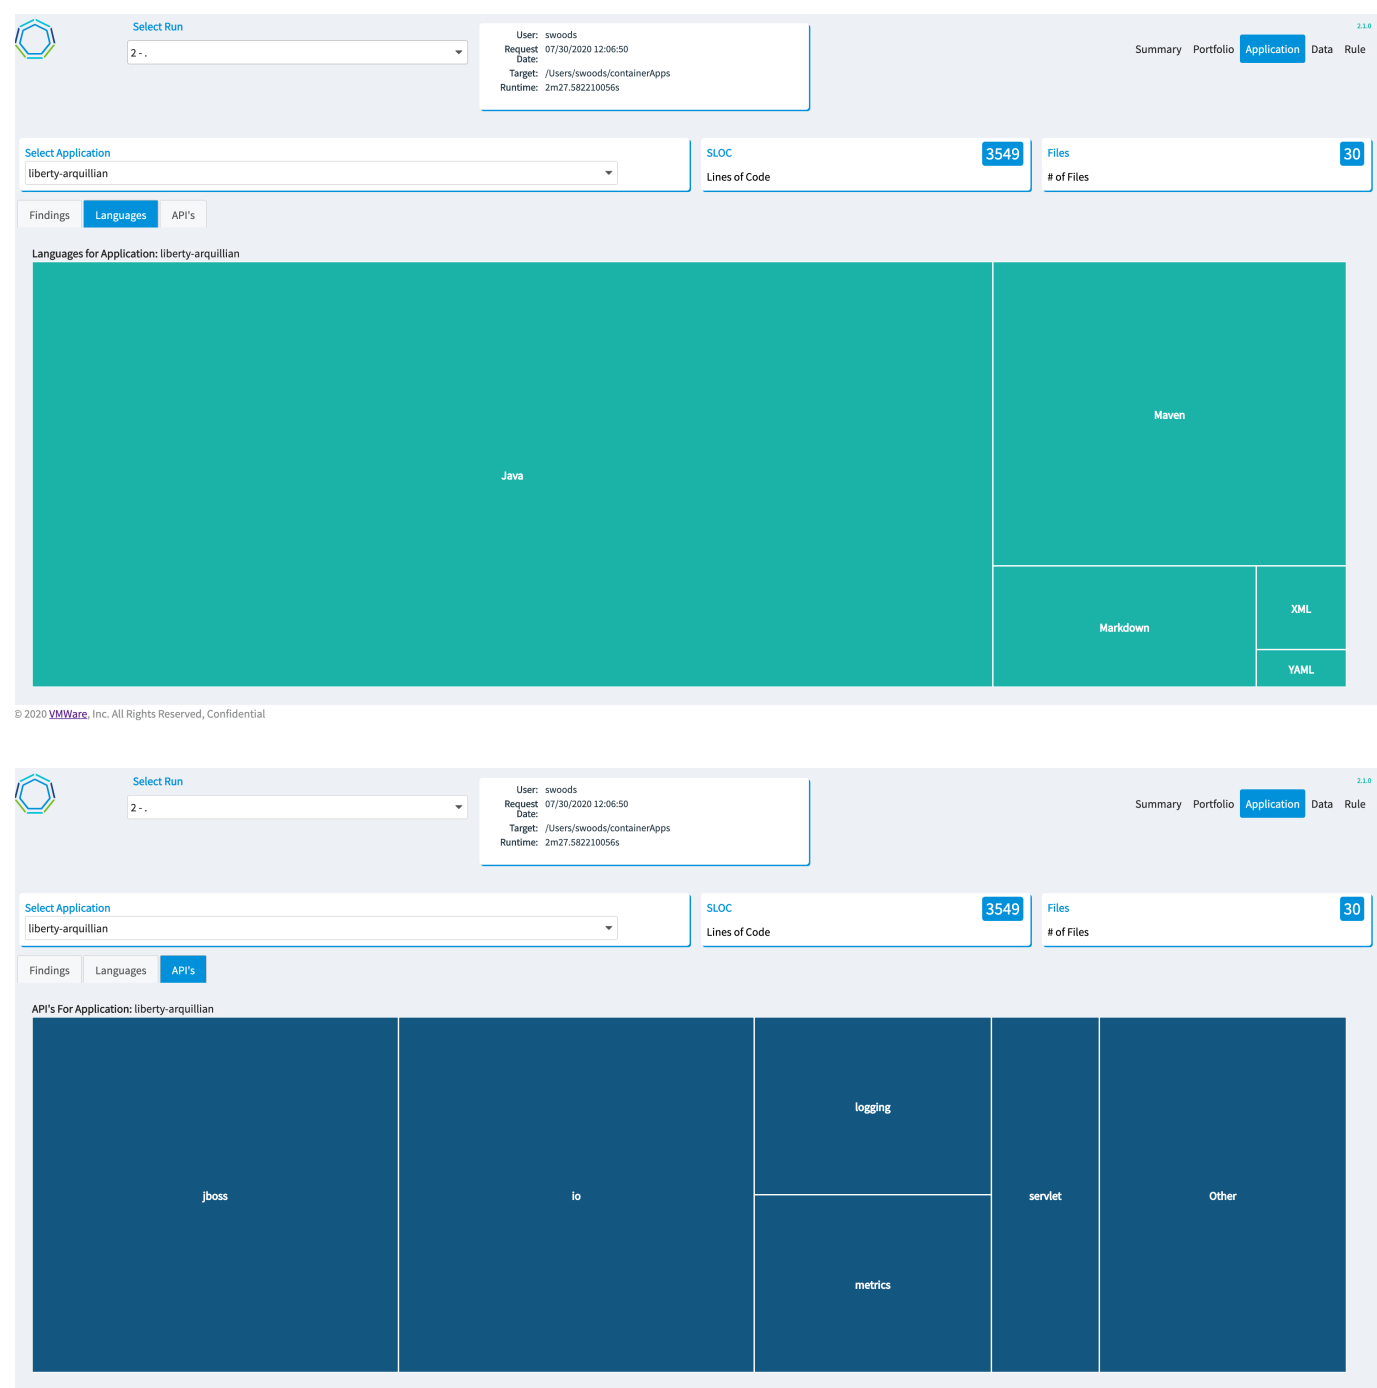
Select Run
2 - .

User: swoods
Request Date: 07/30/2020 12:06:50
Target: /Users/swoods/containerApps
Runtime: 2m27.582210056s

2.1.0
Summary Portfolio Application Data Rule

Select Application
liberty-arquillian

SLOC 3549
Lines of Code

Files 30
# of Files

Findings Languages API's

Languages for Application: liberty-arquillian

Java
Maven
Markdown
XML
YAML

© 2020 VMWare, Inc. All Rights Reserved, Confidential

Select Run
2 - .

User: swoods
Request Date: 07/30/2020 12:06:50
Target: /Users/swoods/containerApps
Runtime: 2m27.582210056s

2.1.0
Summary Portfolio Application Data Rule

Select Application
liberty-arquillian

SLOC 3549
Lines of Code

Files 30
# of Files

Findings Languages API's

API's For Application: liberty-arquillian

jboss
io
logging
metrics
servlet
Other